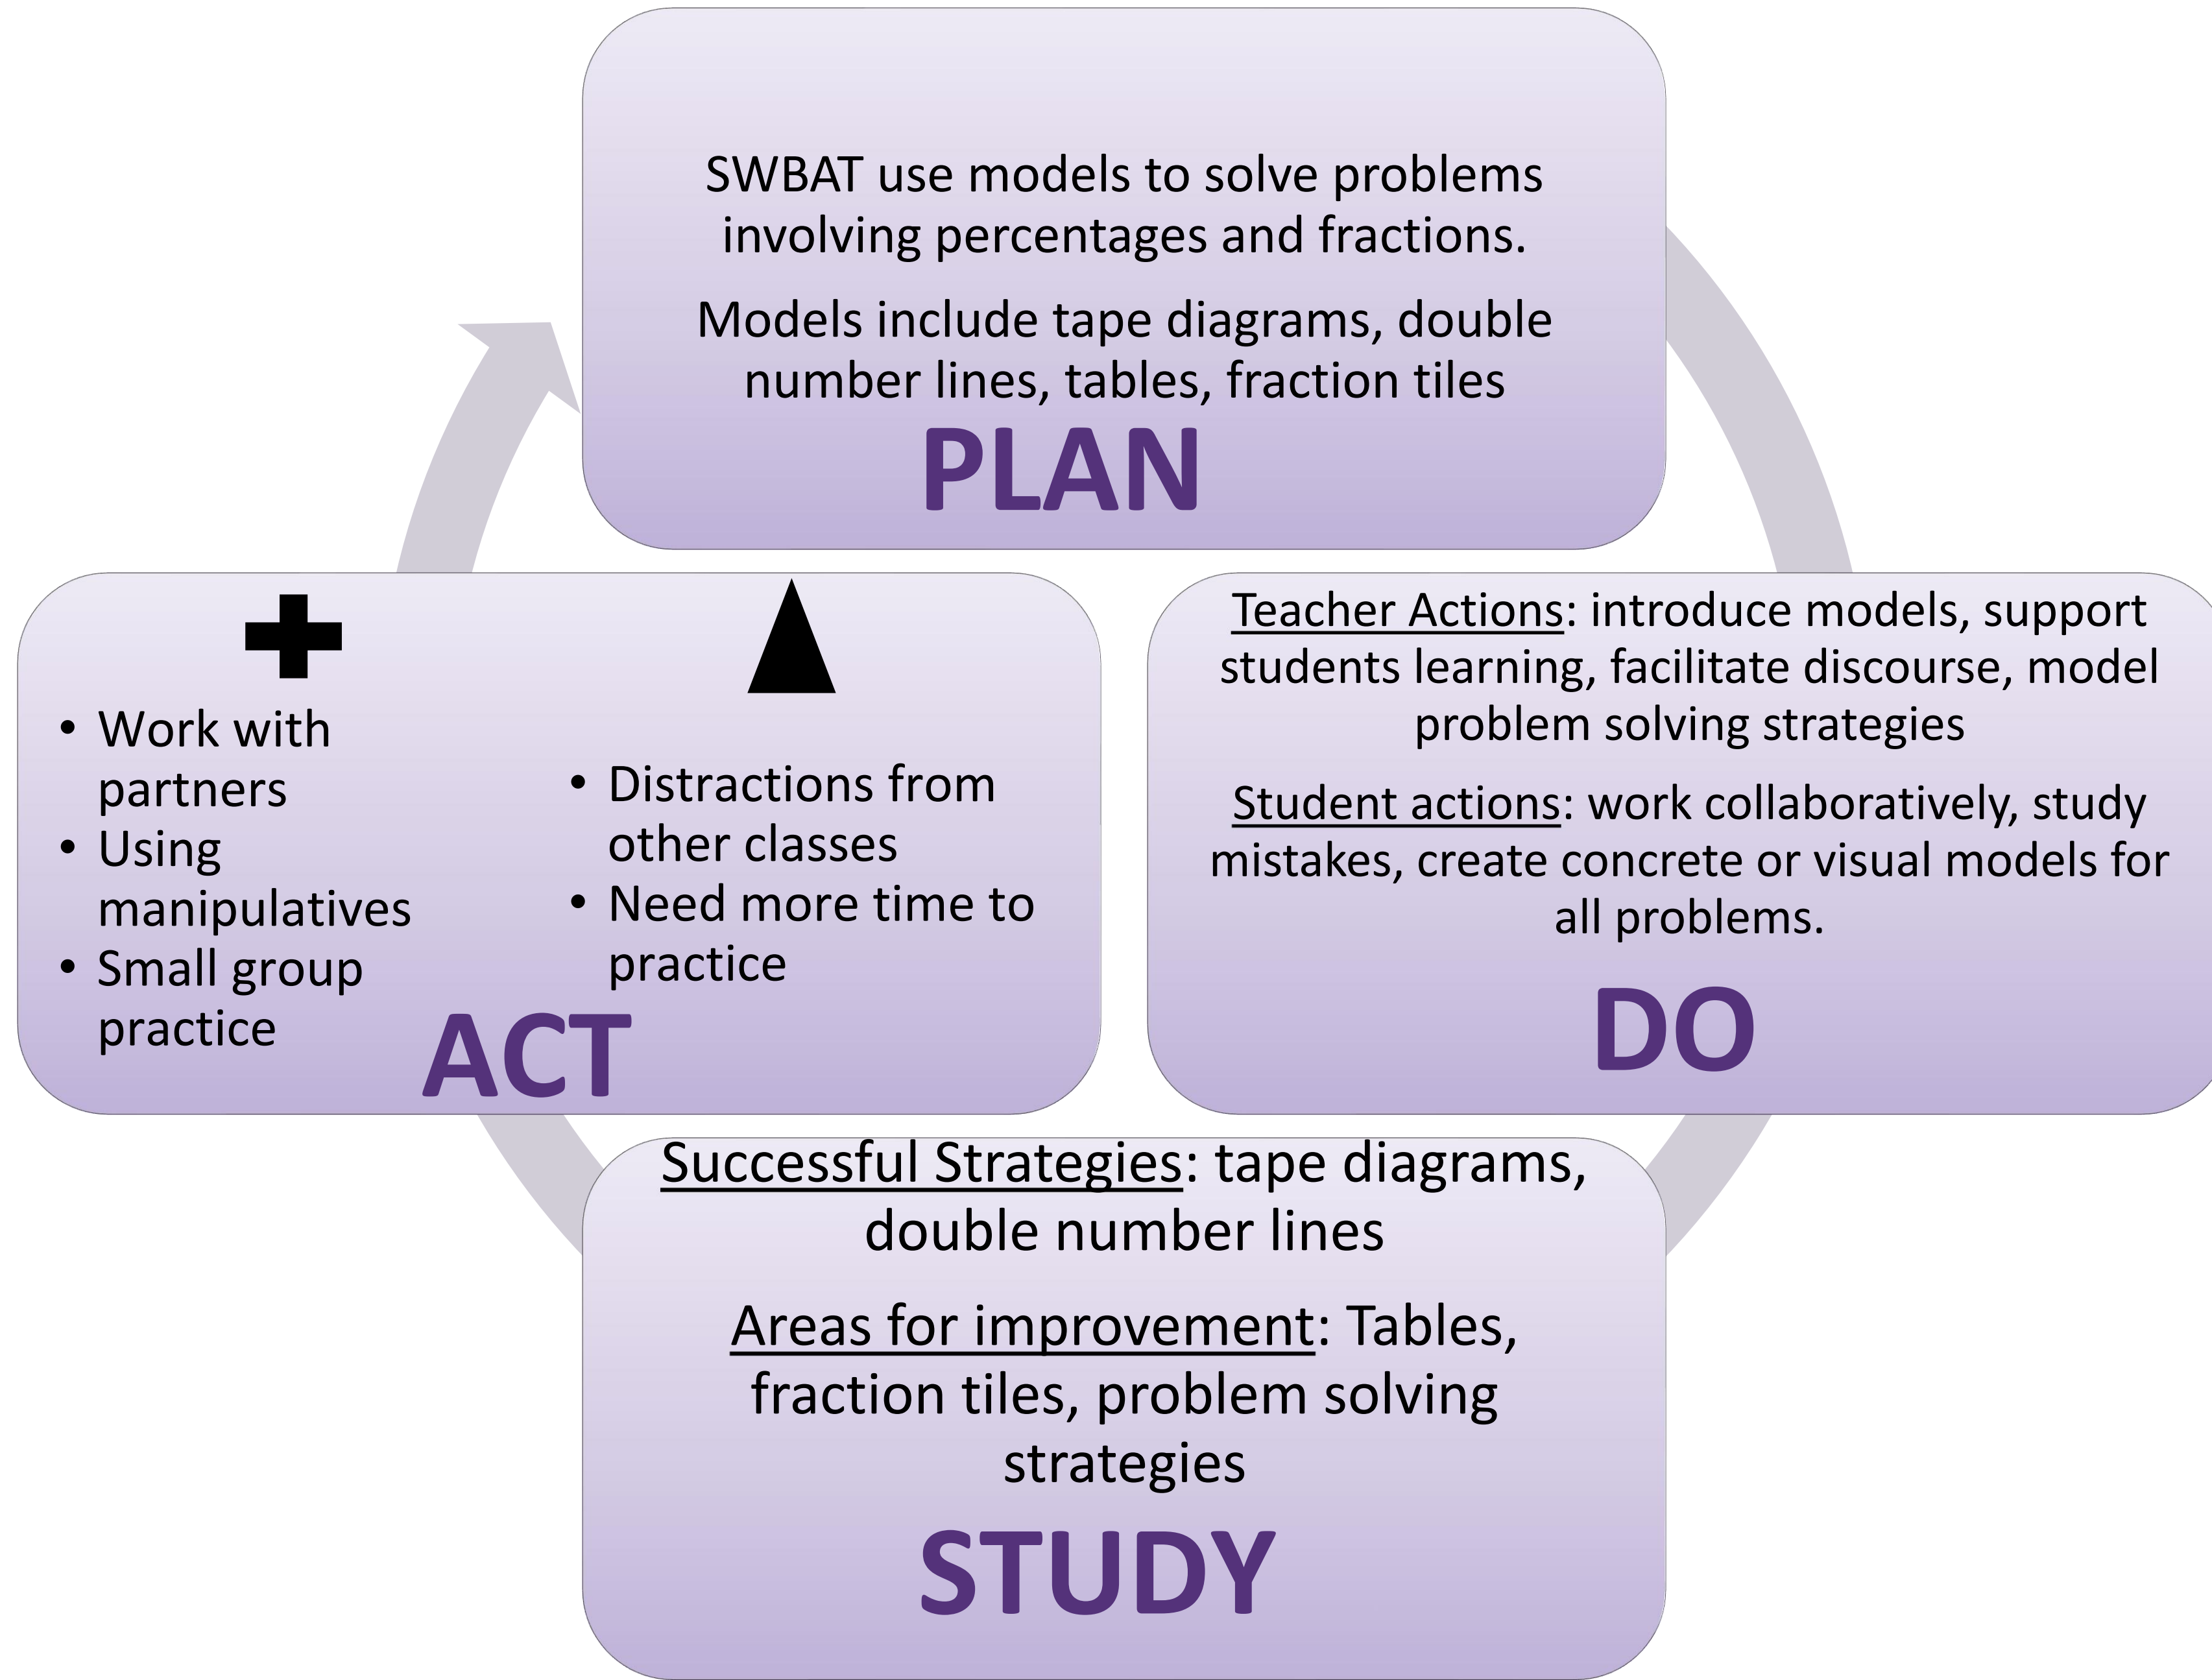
SWBAT use models to solve problems involving percentages and fractions.

Models include tape diagrams, double number lines, tables, fraction tiles

PLAN

Teacher Actions: introduce models, support students learning, facilitate discourse, model problem solving strategies

Student actions: work collaboratively, study mistakes, create concrete or visual models for all problems.

DO

Successful Strategies: tape diagrams, double number lines

Areas for improvement: Tables, fraction tiles, problem solving strategies

STUDY

+

- Work with partners
- Using manipulatives
- Small group practice

▲

- Distractions from other classes
- Need more time to practice

ACT